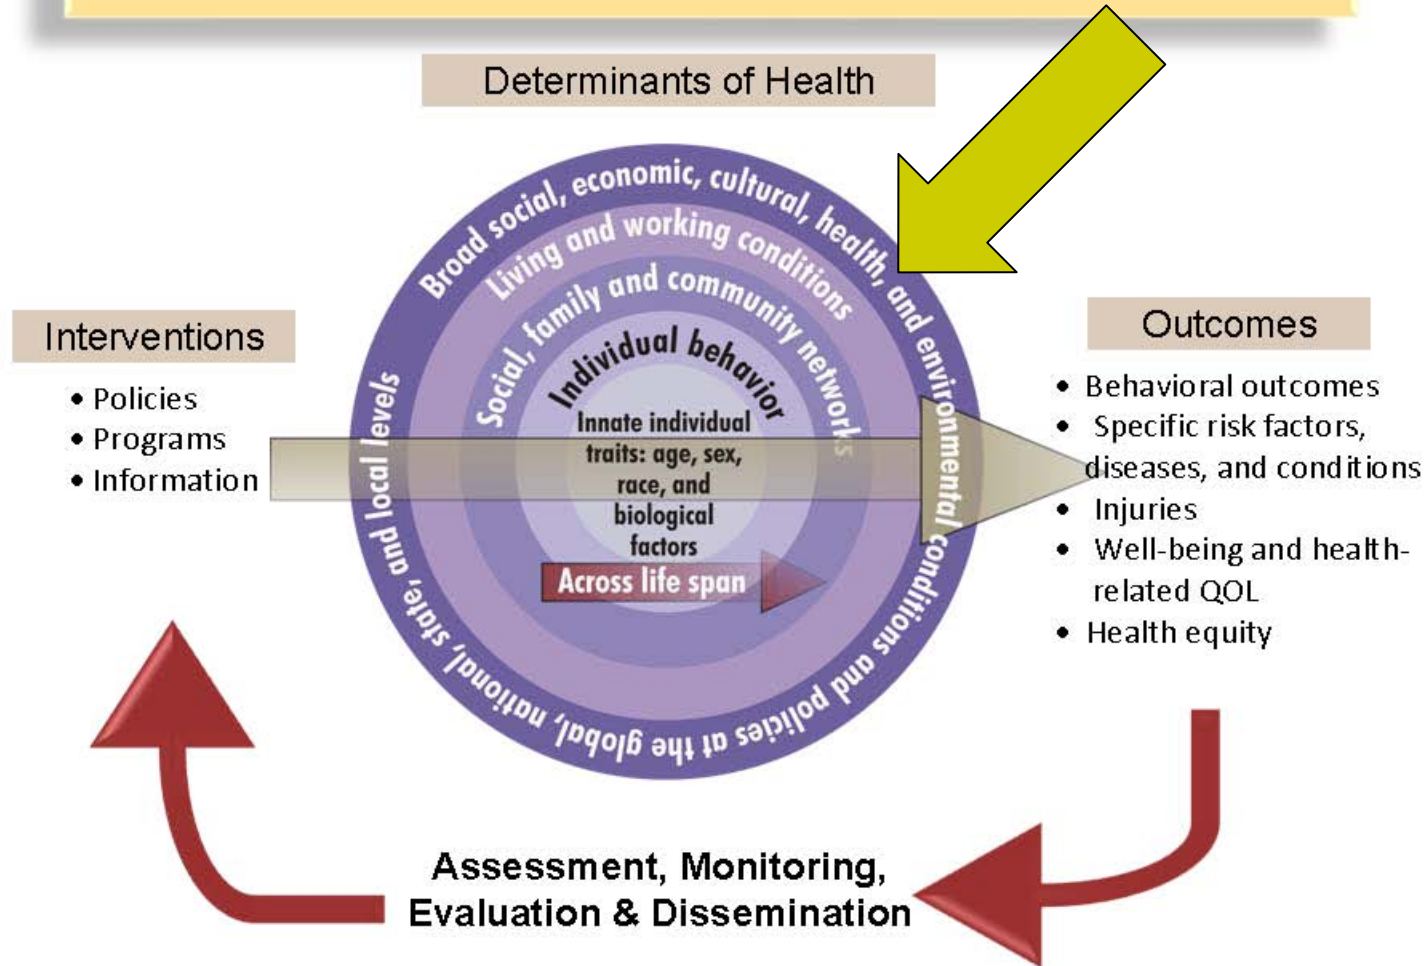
Determinants of Health

Interventions

• Policies
• Programs
• Information

Broad social, economic, cultural, health, and environmental conditions and policies at the global, national, state, and local levels

Living and working conditions

Social, family and community networks

Individual behavior

Innate individual traits: age, sex, race, and biological factors

Across life span

Outcomes

• Behavioral outcomes
• Specific risk factors, diseases, and conditions
• Injuries
• Well-being and health-related QOL
• Health equity

Assessment, Monitoring, Evaluation & Dissemination